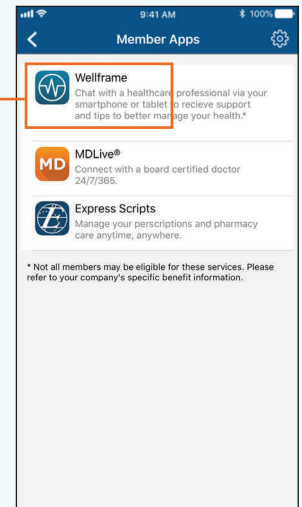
9:41 AM

100%

Member Apps

Wellframe
Chat with a healthcare professional via your smartphone or tablet to recieve support and tips to better manage your health.*

MD

MDLive®
Connect with a board certified doctor 24/7/365.

Express Scripts
Manage your perscriptions and pharmacy care anytime, anywhere.

* Not all members may be eligible for these services. Please refer to your company's specific benefit information.